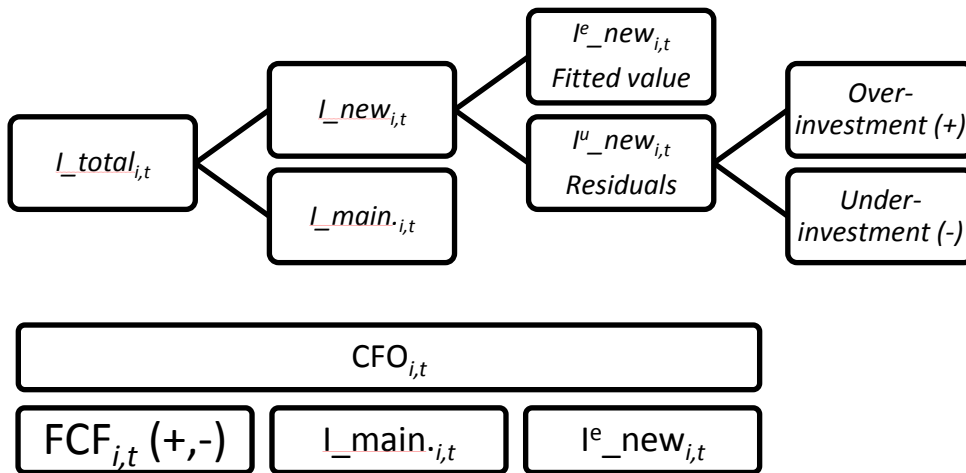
$I\_total_{i,t}$

$I\_new_{i,t}$

$I\_main._{i,t}$

$I^e\_new_{i,t}$
Fitted value

$I^u\_new_{i,t}$
Residuals

Over-investment (+)

Under-investment (-)

$CFO_{i,t}$

$FCF_{i,t}$ (+,-)

$I\_main._{i,t}$

$I^e\_new_{i,t}$